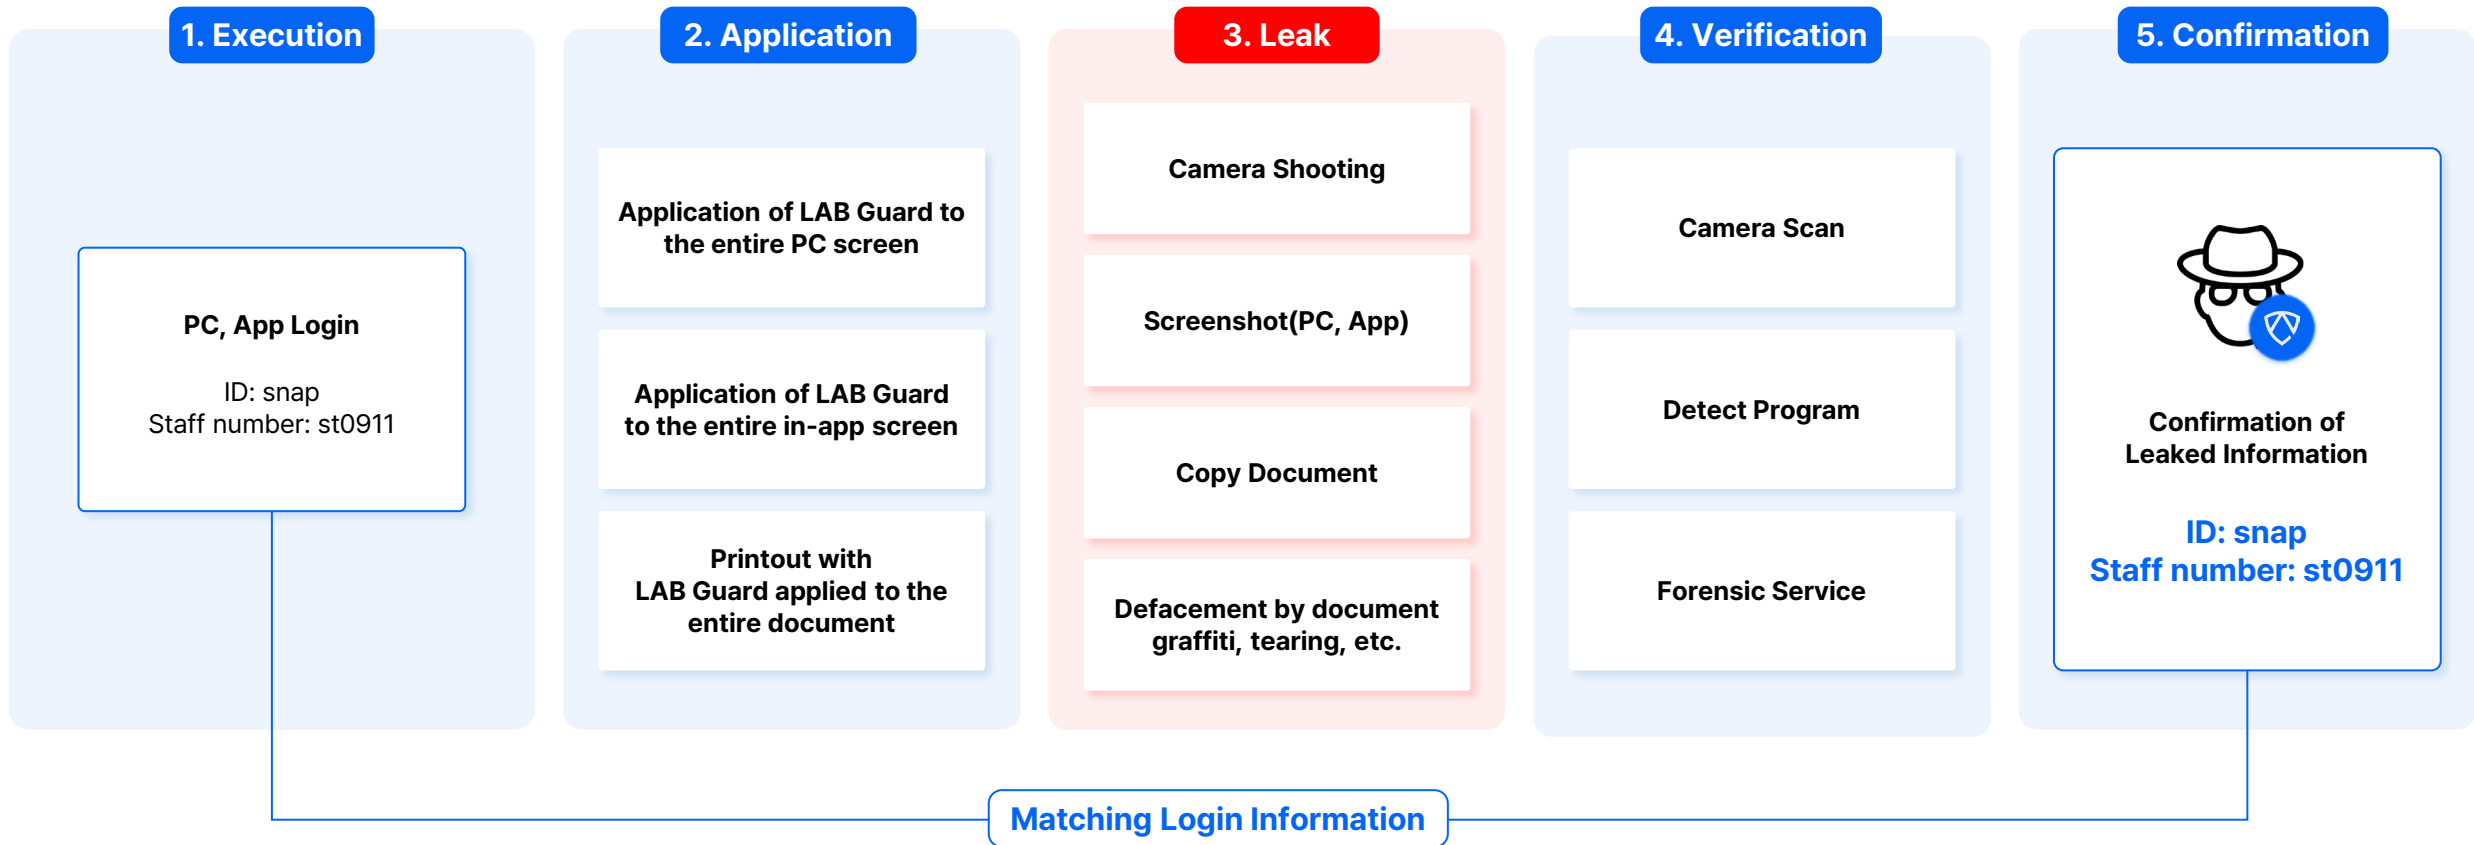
1. Execution

PC, App Login

ID: snap
Staff number: st0911

2. Application

Application of LAB Guard to the entire PC screen

Application of LAB Guard to the entire in-app screen

Printout with LAB Guard applied to the entire document

3. Leak

Camera Shooting

Screenshot(PC, App)

Copy Document

Defacement by document graffiti, tearing, etc.

4. Verification

Camera Scan

Detect Program

Forensic Service

5. Confirmation

Confirmation of Leaked Information

ID: snap
Staff number: st0911

Matching Login Information